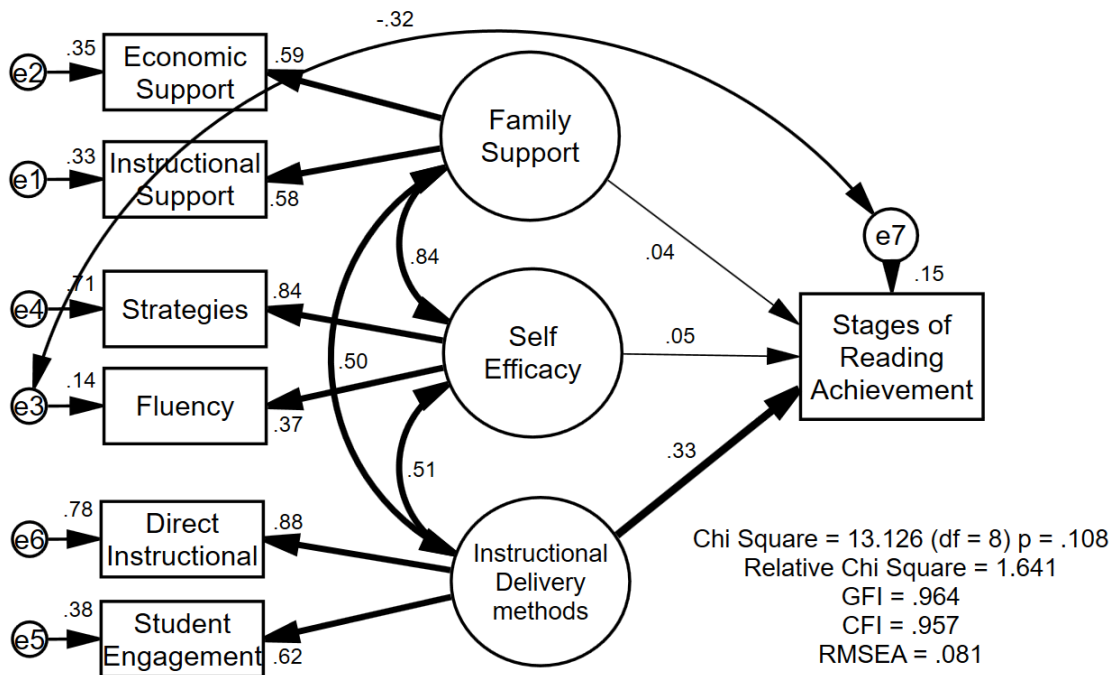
-.32

e2 .35 Economic Support .59

e1 .33 Instructional Support .58

Family Support

.84

.04

e7

.15

e4 .71 Strategies .84

Self Efficacy

.05

Stages of Reading Achievement

.50

e3 .14 Fluency .37

.51

.33

e6 .78 Direct Instructional .88

Instructional Delivery methods

e5 .38 Student Engagement .62

Chi Square = 13.126 (df = 8) p = .108
Relative Chi Square = 1.641
GFI = .964
CFI = .957
RMSEA = .081